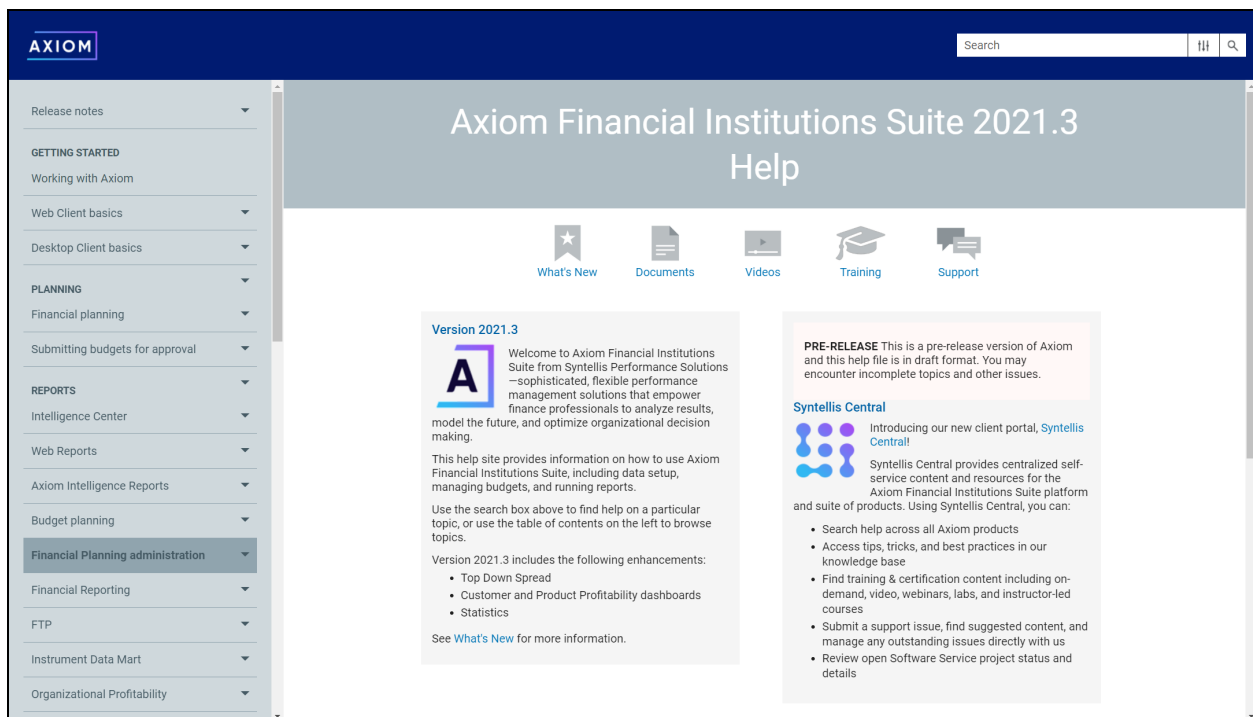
AXIOM

Search

Release notes

GETTING STARTED

Working with Axiom

Web Client basics

Desktop Client basics

PLANNING

Financial planning

Submitting budgets for approval

REPORTS

Intelligence Center

Web Reports

Axiom Intelligence Reports

Budget planning

Financial Planning administration

Financial Reporting

FTP

Instrument Data Mart

Organizational Profitability

Axiom Financial Institutions Suite 2021.3 Help

What's New

Documents

Videos

Training

Support

Version 2021.3

Welcome to Axiom Financial Institutions Suite from Syntellis Performance Solutions—sophisticated, flexible performance management solutions that empower finance professionals to analyze results, model the future, and optimize organizational decision making.

This help site provides information on how to use Axiom Financial Institutions Suite, including data setup, managing budgets, and running reports.

Use the search box above to find help on a particular topic, or use the table of contents on the left to browse topics.

Version 2021.3 includes the following enhancements:

- Top Down Spread
- Customer and Product Profitability dashboards
- Statistics

See What's New for more information.

PRE-RELEASE This is a pre-release version of Axiom and this help file is in draft format. You may encounter incomplete topics and other issues.

Syntellis Central

Introducing our new client portal, Syntellis Central!

Syntellis Central provides centralized self-service content and resources for the Axiom Financial Institutions Suite platform and suite of products. Using Syntellis Central, you can:

- Search help across all Axiom products
- Access tips, tricks, and best practices in our knowledge base
- Find training & certification content including on-demand, video, webinars, labs, and instructor-led courses
- Submit a support issue, find suggested content, and manage any outstanding issues directly with us
- Review open Software Service project status and details